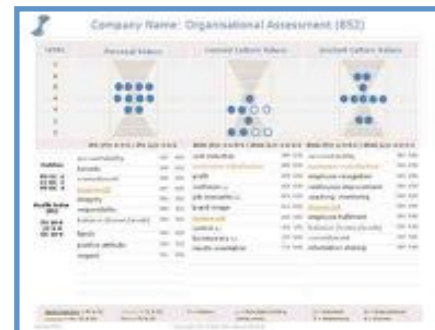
Company Name: Organisational Assessment (852)

Levels

Personal Values

Current Culture Values

Desired Culture Values

accountability

humour

commitment

honesty

integrity

responsibility

fairness

family

positive attitude

respect

cost reduction

profit

confusion

job insecurity

brand image

control

bureaucracy

results orientation

accountability

employee recognition

continuous improvement

coaching / mentoring

employee fulfilment

commitment

information sharing

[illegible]